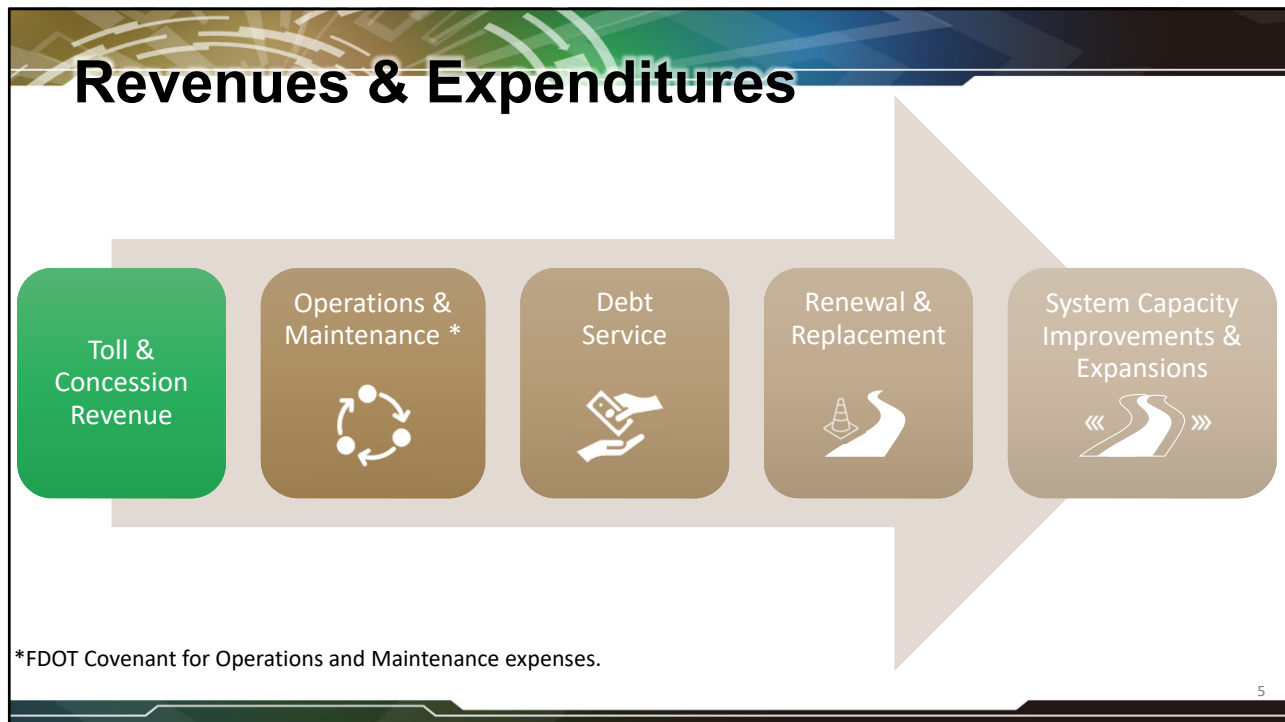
Revenues & Expenditures

Toll & Concession Revenue

Operations & Maintenance *

Debt Service

Renewal & Replacement

System Capacity Improvements & Expansions

*FDOT Covenant for Operations and Maintenance expenses.

5